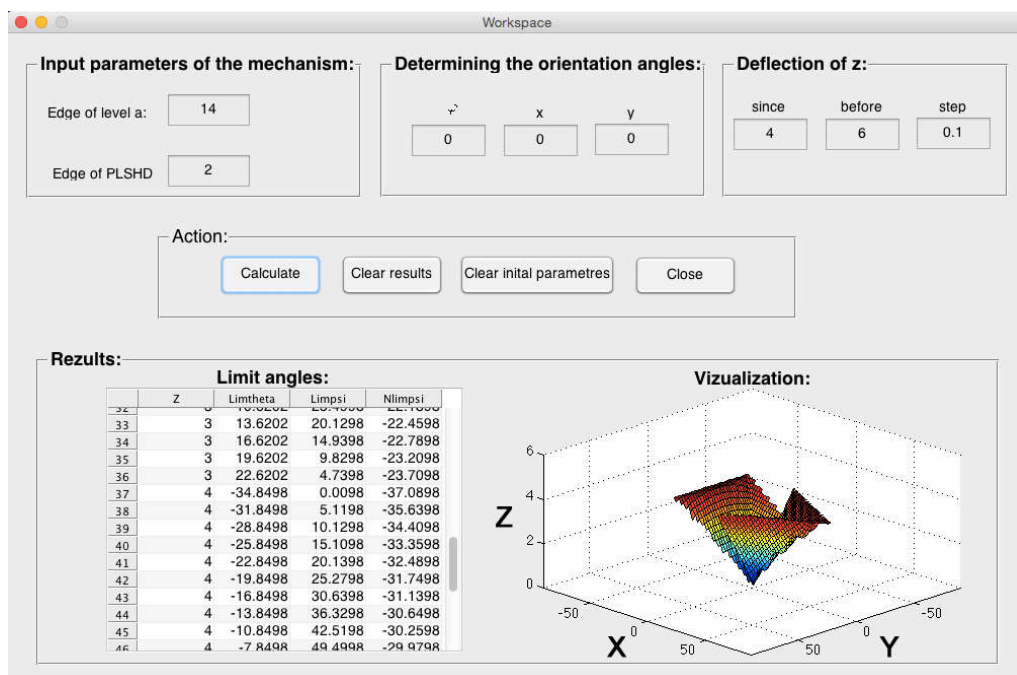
Workspace

Input parameters of the mechanism:

Edge of level a: 14

Edge of PLSHD 2

Determining the orientation angles:

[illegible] x y

0 0 0

Deflection of z:

since before step

4 6 0.1

Action:

Calculate Clear results Clear inital parametres Close

Rezults:

Limit angles:

| | Z | Limtheta | Limpsi | Nlimpsi |
|---|---|---|---|---|
| 32 | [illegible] | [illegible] | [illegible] | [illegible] |
| 33 | 3 | 13.6202 | 20.1298 | -22.4598 |
| 34 | 3 | 16.6202 | 14.9398 | -22.7898 |
| 35 | 3 | 19.6202 | 9.8298 | -23.2098 |
| 36 | 3 | 22.6202 | 4.7398 | -23.7098 |
| 37 | 4 | -34.8498 | 0.0098 | -37.0898 |
| 38 | 4 | -31.8498 | 5.1198 | -35.6398 |
| 39 | 4 | -28.8498 | 10.1298 | -34.4098 |
| 40 | 4 | -25.8498 | 15.1098 | -33.3598 |
| 41 | 4 | -22.8498 | 20.1398 | -32.4898 |
| 42 | 4 | -19.8498 | 25.2798 | -31.7498 |
| 43 | 4 | -16.8498 | 30.6398 | -31.1398 |
| 44 | 4 | -13.8498 | 36.3298 | -30.6498 |
| 45 | 4 | -10.8498 | 42.5198 | -30.2598 |
| 46 | 4 | -7.8498 | 49.4998 | -29.9798 |

Vizualization:

6
4
Z
2
0
-50
0
X
50
-50
0
Y
50